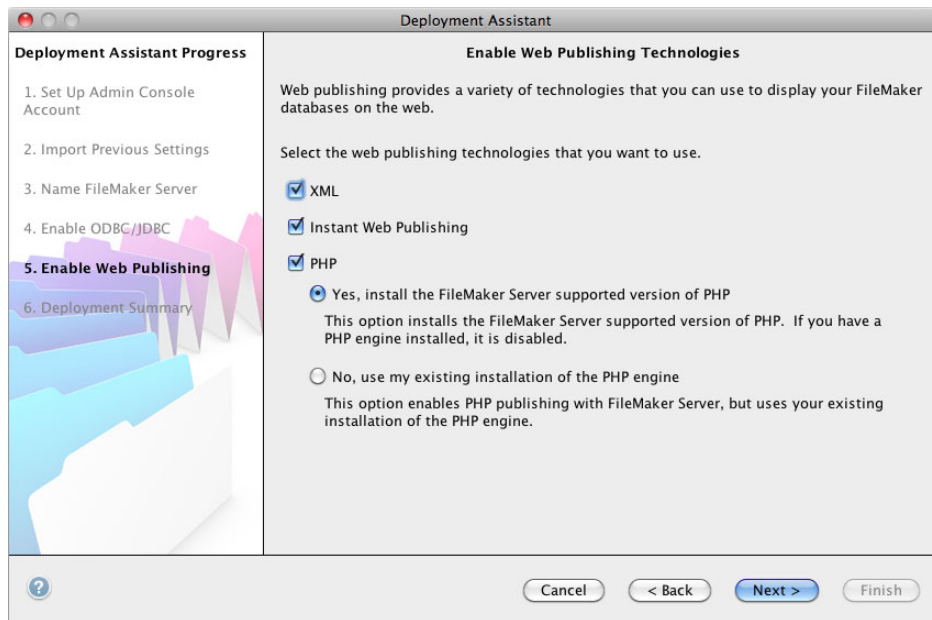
Deployment Assistant

Deployment Assistant Progress

1. Set Up Admin Console Account

2. Import Previous Settings

3. Name FileMaker Server

4. Enable ODBC/JDBC

5. Enable Web Publishing

6. Deployment Summary

Enable Web Publishing Technologies

Web publishing provides a variety of technologies that you can use to display your FileMaker databases on the web.

Select the web publishing technologies that you want to use.

XML

Instant Web Publishing

PHP

Yes, install the FileMaker Server supported version of PHP

This option installs the FileMaker Server supported version of PHP. If you have a PHP engine installed, it is disabled.

No, use my existing installation of the PHP engine

This option enables PHP publishing with FileMaker Server, but uses your existing installation of the PHP engine.

?

Cancel

< Back

Next >

Finish